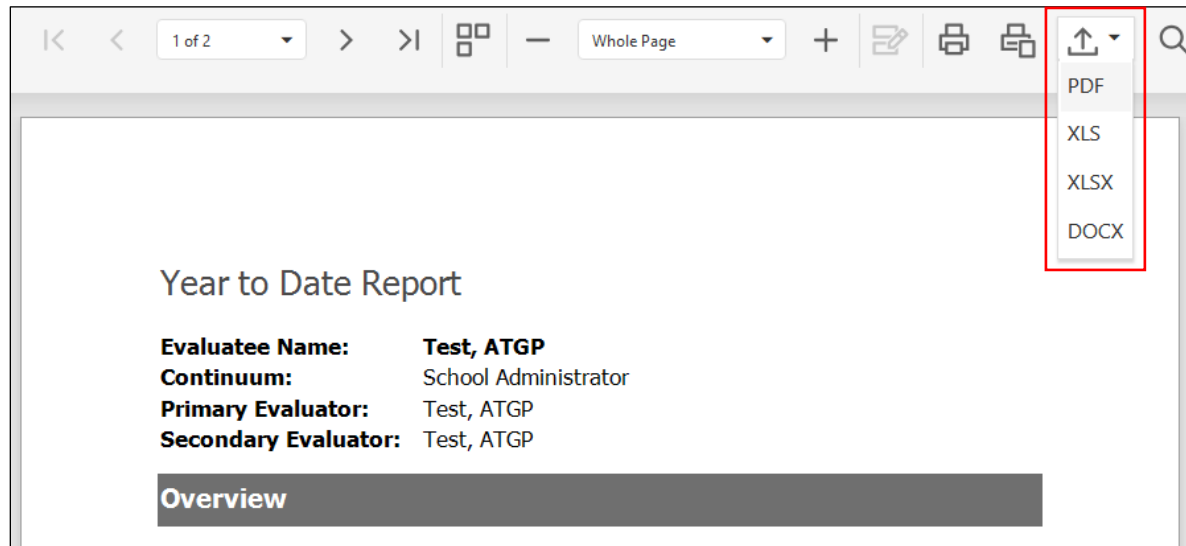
1 of 2

Whole Page

PDF
XLS
XLSX
DOCX

Year to Date Report

**Evaluatee Name:** **Test, ATGP**
**Continuum:** School Administrator
**Primary Evaluator:** Test, ATGP
**Secondary Evaluator:** Test, ATGP

**Overview**